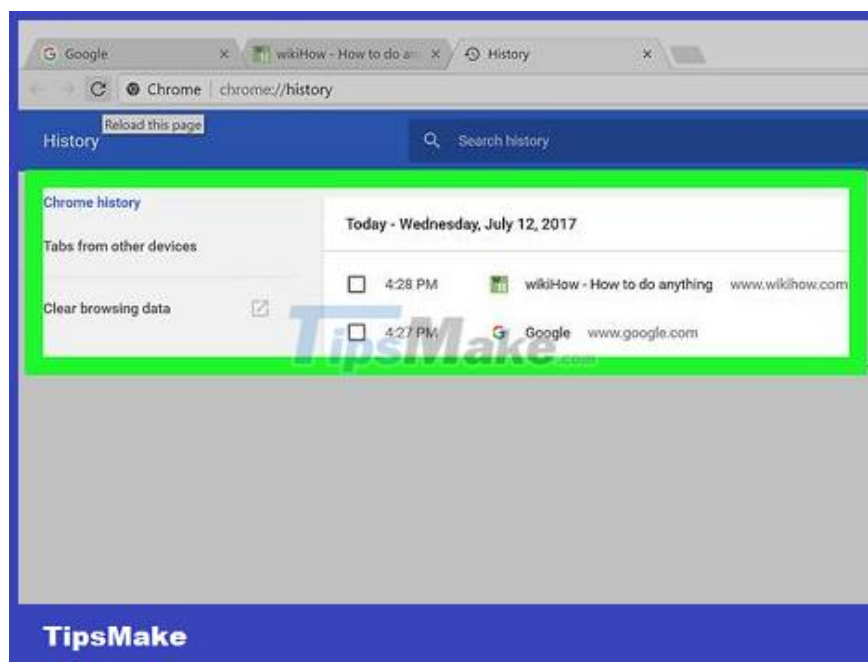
G Google ×
wikiHow - How to do a ×
History ×

Chrome | chrome://history

Reload this page

History

Search history

Chrome history

Tabs from other devices

Clear browsing data

Today - Wednesday, July 12, 2017

4:28 PM wikiHow - How to do anything www.wikihow.com

4:27 PM Google www.google.com

TipsMake.com

TipsMake